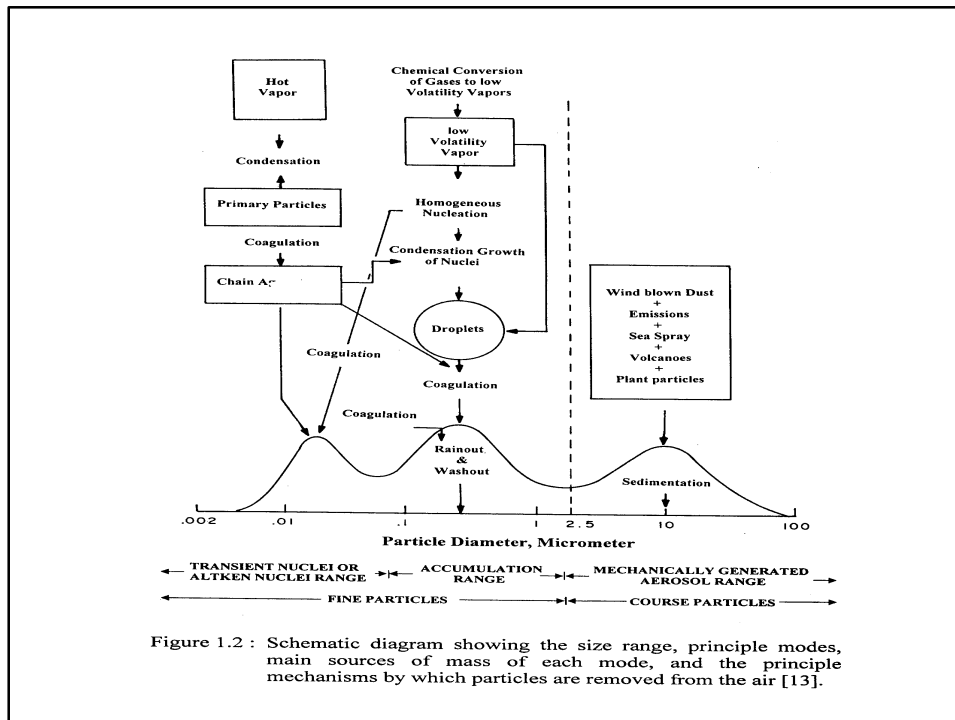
Hot Vapor

Condensation

Primary Particles

Coagulation

Chain A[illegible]

Chemical Conversion of Gases to low Volatility Vapors

low Volatility Vapor

Homogeneous Nucleation

Condensation Growth of Nuclei

Droplets

Coagulation

Coagulation

Coagulation

Rainout & Washout

Wind blown Dust + Emissions + Sea Spray + Volcanoes + Plant particles

Sedimentation

.002 .01 .1 1 2.5 10 100

Particle Diameter, Micrometer

TRANSIENT NUCLEI OR ALTKEN NUCLEI RANGE

ACCUMULATION RANGE

MECHANICALLY GENERATED AEROSOL RANGE

FINE PARTICLES

COURSE PARTICLES

Figure 1.2 : Schematic diagram showing the size range, principle modes, main sources of mass of each mode, and the principle mechanisms by which particles are removed from the air [13].